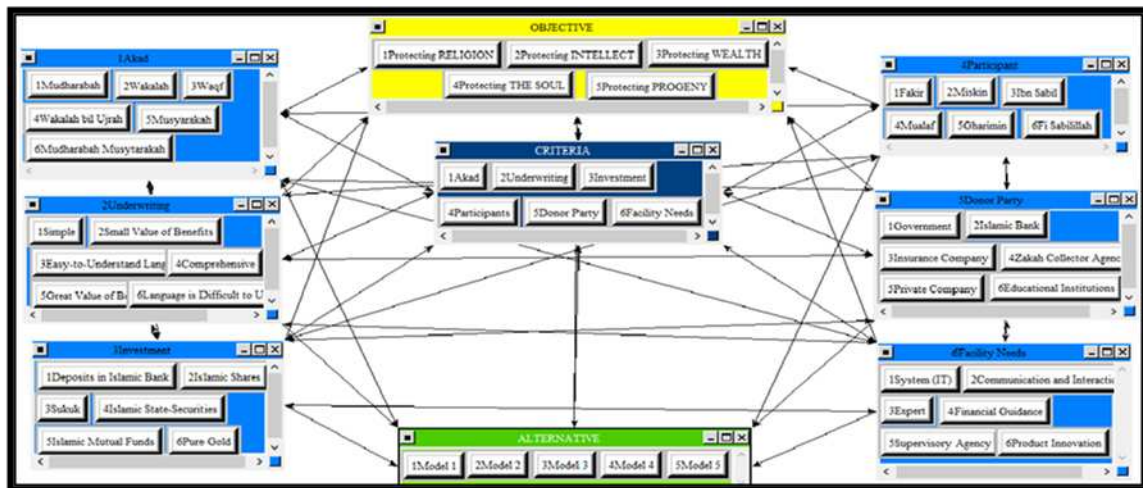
1Akad
1Mudharabah
2Wakalah
3Waqf
4Wakalah bil Ujrah
5Musyarakah
6Mudharabah Musytarakah

2Underwriting
1Simple
2Small Value of Benefits
3Easy-to-Understand Lang
4Comprehensive
5Great Value of Be
6Language is Difficult to U

3Investment
1Deposits in Islamic Bank
2Islamic Shares
3Sukuk
4Islamic State-Securities
5Islamic Mutual Funds
6Pure Gold

OBJECTIVE
1Protecting RELIGION
2Protecting INTELLECT
3Protecting WEALTH
4Protecting THE SOUL
5Protecting PROGENY

CRITERIA
1Akad
2Underwriting
3Investment
4Participants
5Donor Party
6Facility Needs

ALTERNATIVE
1Model 1
2Model 2
3Model 3
4Model 4
5Model 5

4Participant
1Fakir
2Miskin
3Ibn Sabil
4Mualaf
5Gharimin
6Fi Sabilillah

5Donor Party
1Government
2Islamic Bank
3Insurance Company
4Zakah Collector Agenc
5Private Company
6Educational Institutions

6Facility Needs
1System (IT)
2Communication and Interactio
3Expert
4Financial Guidance
5Supervisory Agency
6Product Innovation